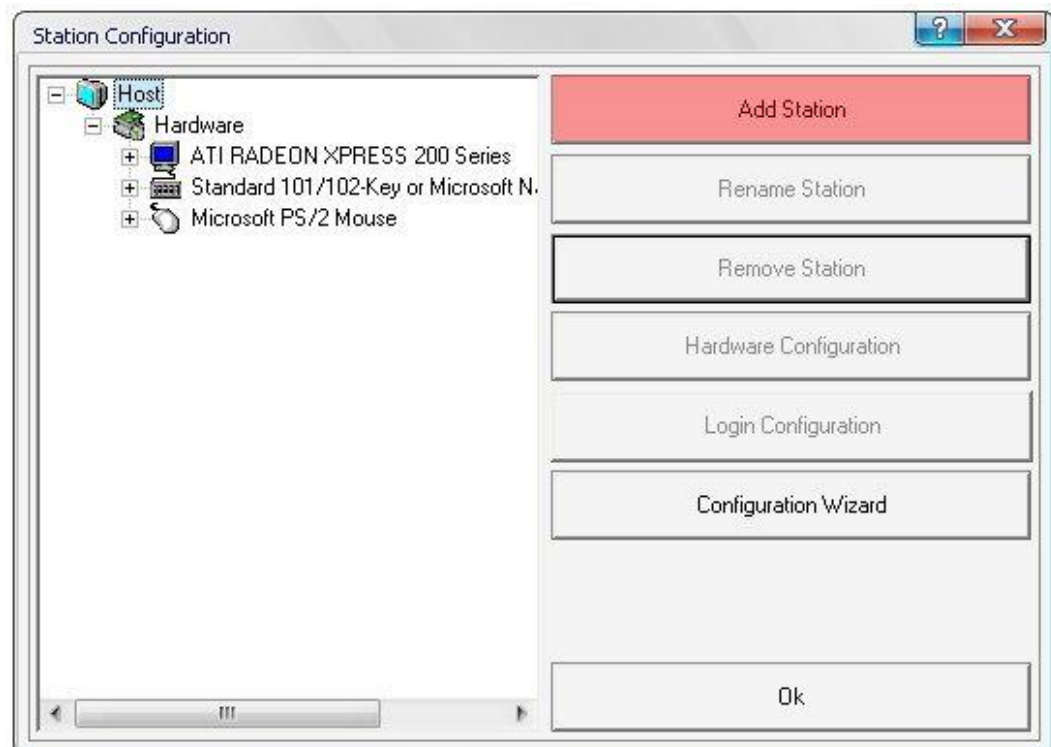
Station Configuration

Host
Hardware
ATI RADEON XPRESS 200 Series
Standard 101/102-Key or Microsoft N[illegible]
Microsoft PS/2 Mouse

Add Station
Rename Station
Remove Station
Hardware Configuration
Login Configuration
Configuration Wizard
Ok